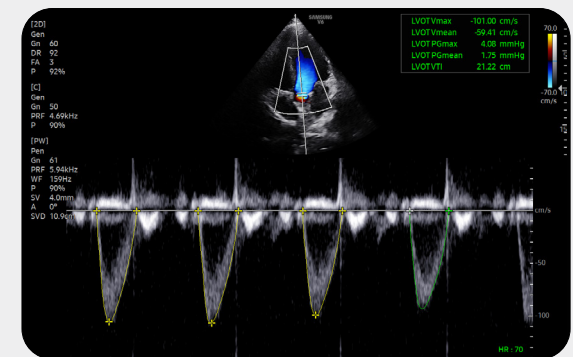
[2D]
Gen
Gn 60
DR 92
FA 3
P 92%

[C]
Gen
Gn 50
PRF 4.69kHz
P 90%

[PW]
Pen
Gn 61
PRF 5.94kHz
WF 159Hz
P 90%
SV 4.0mm
A 0°
SVD 10.9cm

SAMSUNG
V6

| LVOTVmax | -101.00 cm/s |
|---|---|
| LVOTVmean | -59.41 cm/s |
| LVOT PGmax | 4.08 mmHg |
| LVOT PGmean | 1.75 mmHg |
| LVOTVTI | 21.22 cm |

70.0
-70.0
cm/s

cm/s
-50
-100

HR : 70